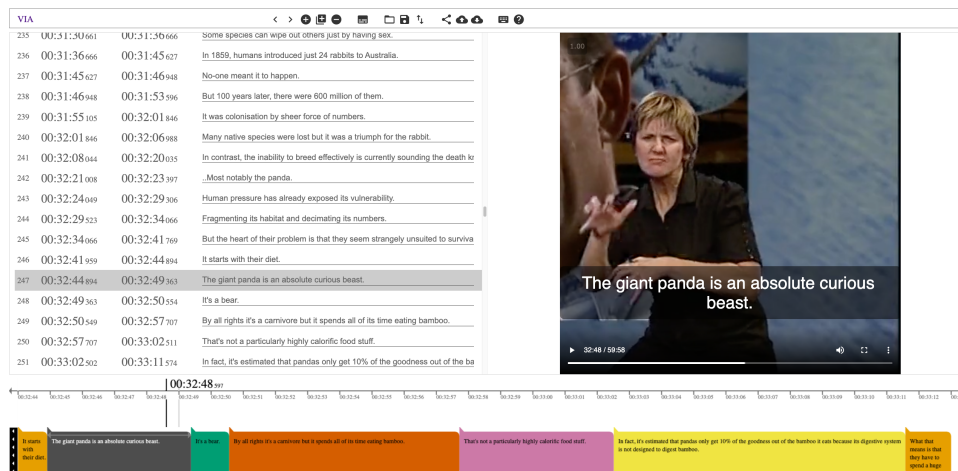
VIA

| | | | |
|---|---|---|---|
| 235 | 00:31:30661 | 00:31:36666 | Some species can wipe out others just by having sex. |
| 236 | 00:31:36666 | 00:31:45627 | In 1859, humans introduced just 24 rabbits to Australia. |
| 237 | 00:31:45627 | 00:31:46948 | No-one meant it to happen. |
| 238 | 00:31:46948 | 00:31:53596 | But 100 years later, there were 600 million of them. |
| 239 | 00:31:55105 | 00:32:01846 | It was colonisation by sheer force of numbers. |
| 240 | 00:32:01846 | 00:32:06988 | Many native species were lost but it was a triumph for the rabbit. |
| 241 | 00:32:08044 | 00:32:20035 | In contrast, the inability to breed effectively is currently sounding the death kı |
| 242 | 00:32:21008 | 00:32:23397 | ..Most notably the panda. |
| 243 | 00:32:24049 | 00:32:29306 | Human pressure has already exposed its vulnerability. |
| 244 | 00:32:29523 | 00:32:34066 | Fragmenting its habitat and decimating its numbers. |
| 245 | 00:32:34066 | 00:32:41769 | But the heart of their problem is that they seem strangely unsuited to surviva |
| 246 | 00:32:41959 | 00:32:44894 | It starts with their diet. |
| 247 | 00:32:44894 | 00:32:49363 | The giant panda is an absolute curious beast. |
| 248 | 00:32:49363 | 00:32:50554 | It's a bear. |
| 249 | 00:32:50549 | 00:32:57707 | By all rights it's a carnivore but it spends all of its time eating bamboo. |
| 250 | 00:32:57707 | 00:33:02511 | That's not a particularly highly calorific food stuff. |
| 251 | 00:33:02502 | 00:33:11574 | In fact, it's estimated that pandas only get 10% of the goodness out of the ba |

1.00

The giant panda is an absolute curious beast.

32:48 / 59:58

00:32:48597

00:32:44 00:32:45 00:32:46 00:32:47 00:32:48 00:32:49 00:32:50 00:32:51 00:32:52 00:32:53 00:32:54 00:32:55 00:32:56 00:32:57 00:32:58 00:32:59 00:33:00 00:33:01 00:33:02 00:33:03 00:33:04 00:33:05 00:33:06 00:33:07 00:33:08 00:33:09 00:33:10 00:33:11 00:33:12

It starts with their diet.

The giant panda is an absolute curious beast.

It's a bear.

By all rights it's a carnivore but it spends all of its time eating bamboo.

That's not a particularly highly calorific food stuff.

In fact, it's estimated that pandas only get 10% of the goodness out of the bamboo it eats because its digestive system is not designed to digest bamboo.

What that means is that they have to spend a huge